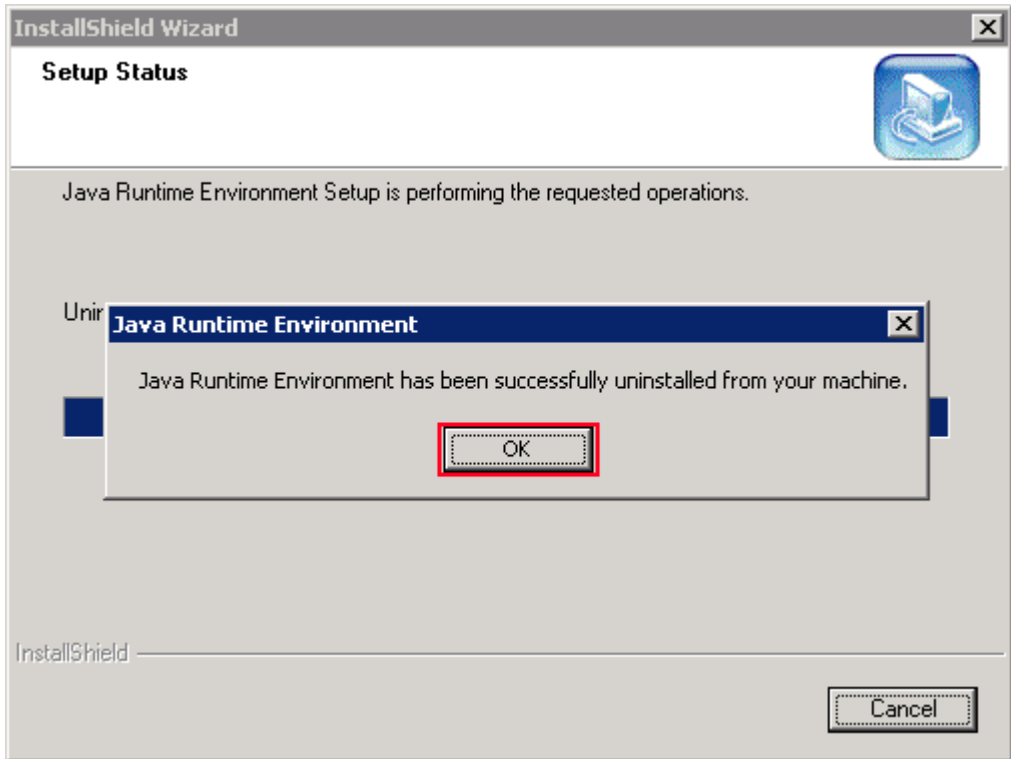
InstallShield Wizard

Setup Status

Java Runtime Environment Setup is performing the requested operations.

Unir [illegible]

Java Runtime Environment

Java Runtime Environment has been successfully uninstalled from your machine.

OK

InstallShield

Cancel